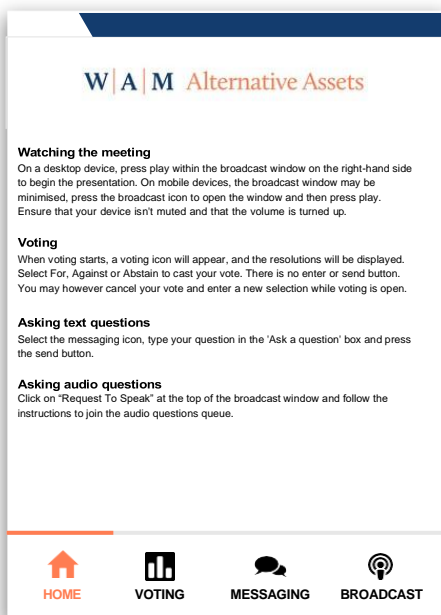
W | A | M Alternative Assets

Watching the meeting
On a desktop device, press play within the broadcast window on the right-hand side to begin the presentation. On mobile devices, the broadcast window may be minimised, press the broadcast icon to open the window and then press play. Ensure that your device isn't muted and that the volume is turned up.

Voting
When voting starts, a voting icon will appear, and the resolutions will be displayed. Select For, Against or Abstain to cast your vote. There is no enter or send button. You may however cancel your vote and enter a new selection while voting is open.

Asking text questions
Select the messaging icon, type your question in the 'Ask a question' box and press the send button.

Asking audio questions
Click on "Request To Speak" at the top of the broadcast window and follow the instructions to join the audio questions queue.

HOME VOTING MESSAGING BROADCAST